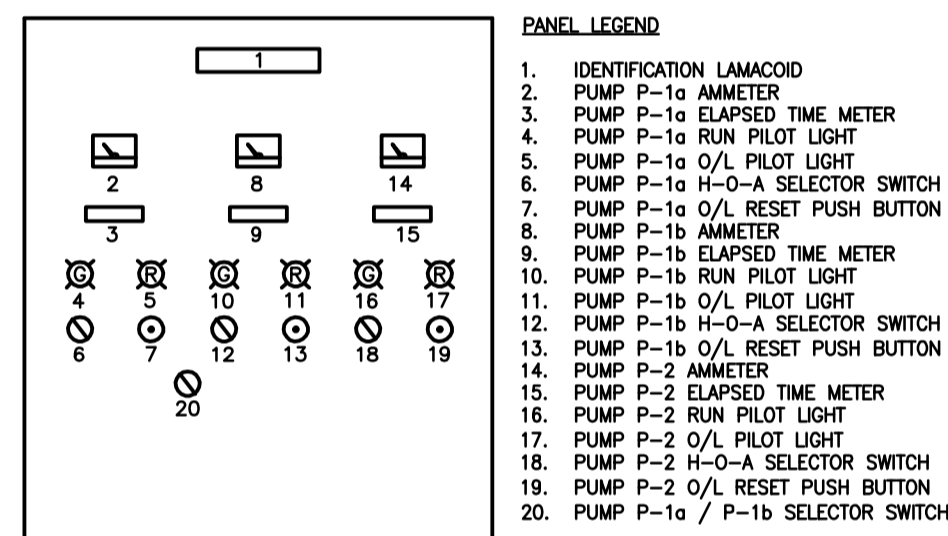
1

2 8 14

3 9 15

G R G R G R

4 5 10 11 16 17

6 7 12 13 18 19

20

PANEL LEGEND

1. IDENTIFICATION LAMACOID
2. PUMP P–1a AMMETER
3. PUMP P–1a ELAPSED TIME METER
4. PUMP P–1a RUN PILOT LIGHT
5. PUMP P–1a O/L PILOT LIGHT
6. PUMP P–1a H–O–A SELECTOR SWITCH
7. PUMP P–1a O/L RESET PUSH BUTTON
8. PUMP P–1b AMMETER
9. PUMP P–1b ELAPSED TIME METER
10. PUMP P–1b RUN PILOT LIGHT
11. PUMP P–1b O/L PILOT LIGHT
12. PUMP P–1b H–O–A SELECTOR SWITCH
13. PUMP P–1b O/L RESET PUSH BUTTON
14. PUMP P–2 AMMETER
15. PUMP P–2 ELAPSED TIME METER
16. PUMP P–2 RUN PILOT LIGHT
17. PUMP P–2 O/L PILOT LIGHT
18. PUMP P–2 H–O–A SELECTOR SWITCH
19. PUMP P–2 O/L RESET PUSH BUTTON
20. PUMP P–1a / P–1b SELECTOR SWITCH